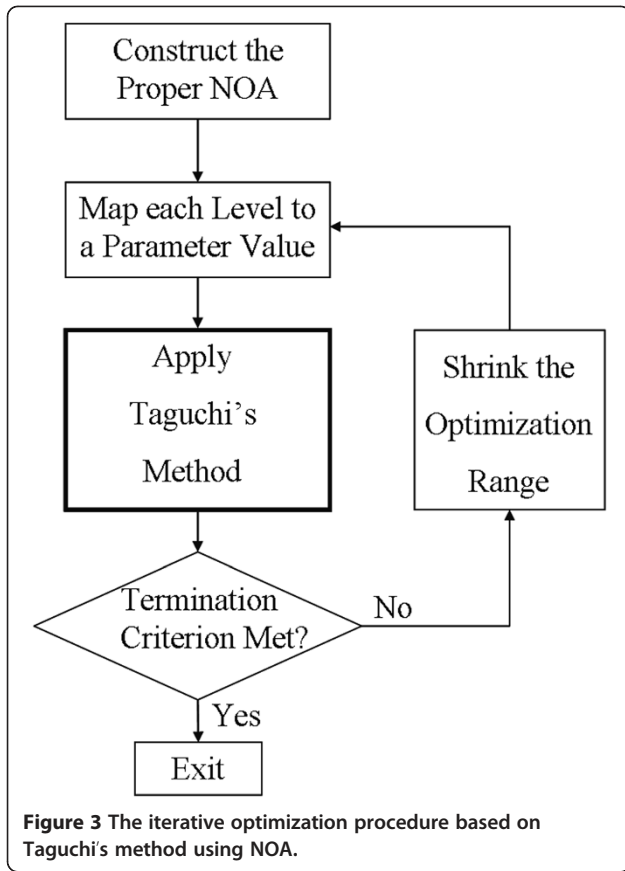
Construct the Proper NOA

Map each Level to a Parameter Value

Apply Taguchi's Method

Shrink the Optimization Range

Termination Criterion Met?

No

Yes

Exit

Figure 3 The iterative optimization procedure based on Taguchi's method using NOA.